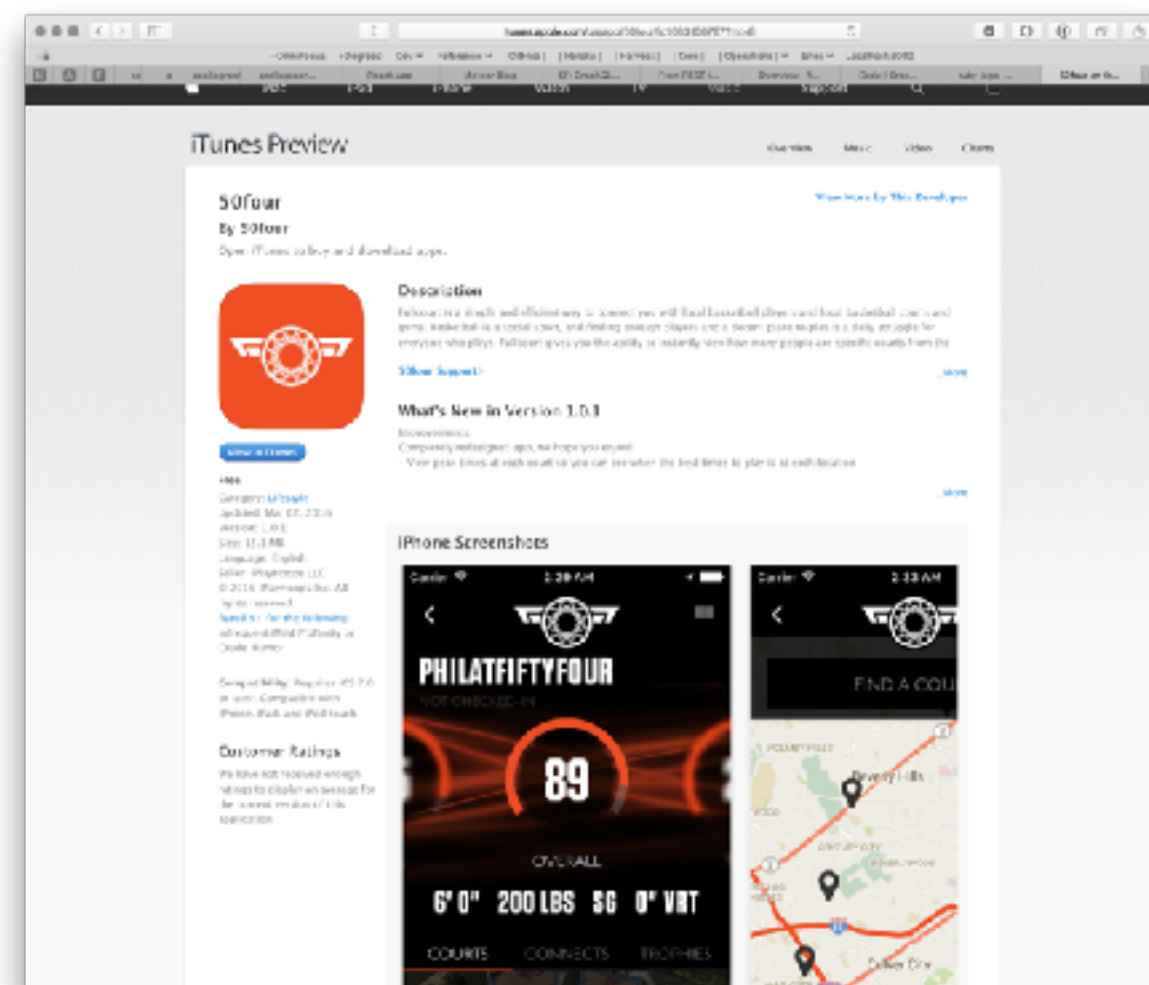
iTunes Preview

Overview Music Video Charts

50four

By 50four

Open iTunes to buy and download apps.

View More by This Developer

Description

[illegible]

50four Support

...More

What's New in Version 1.0.1

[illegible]

...More

View in iTunes

Free

Category: Lifestyle

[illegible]

Customer Ratings

We have not received enough ratings to display an average for the current version of this application.

iPhone Screenshots

Carrier 3:20 AM

PHILATFIFTYFOUR

NOT CHECKED-IN

89

OVERALL

6' 0" 200 LBS SG 0" VRT

COURTS CONNECTS TROPHIES

Carrier 3:33 AM

FIND A COU

Beverly Hills

Culver City